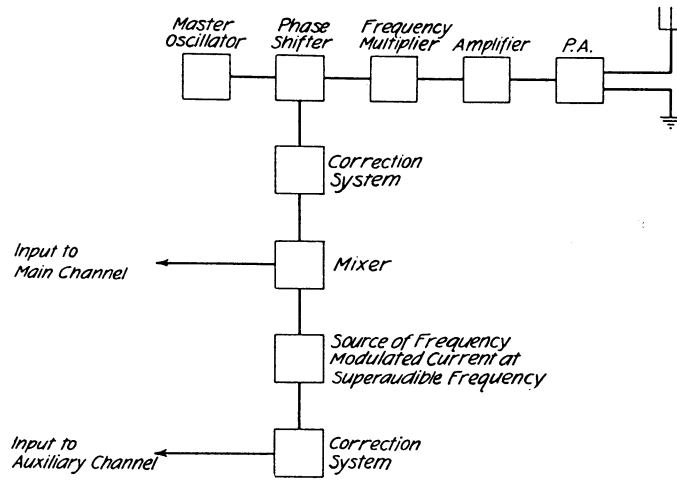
Master Oscillator

Phase Shifter

Frequency Multiplier

Amplifier

P.A.

Correction System

Input to Main Channel

Mixer

Source of Frequency Modulated Current at Superaudible Frequency

Input to Auxiliary Channel

Correction System